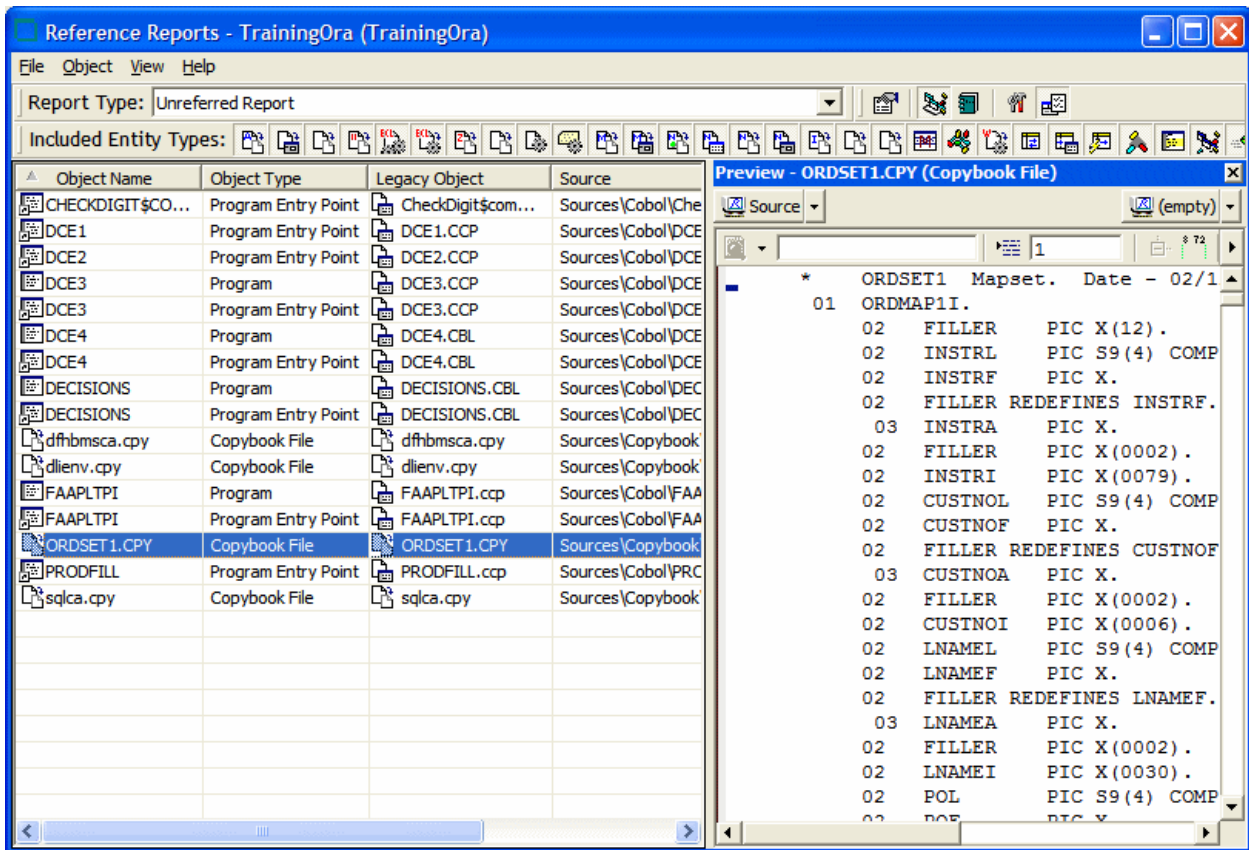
Reference Reports - TrainingOra (TrainingOra)

File Object View Help

Report Type: Unreferred Report

Included Entity Types:

| Object Name | Object Type | Legacy Object | Source |
|---|---|---|---|
| CHECKDIGIT$CO... | Program Entry Point | CheckDigit$com... | Sources\Cobol\Che |
| DCE1 | Program Entry Point | DCE1.CCP | Sources\Cobol\DCE |
| DCE2 | Program Entry Point | DCE2.CCP | Sources\Cobol\DCE |
| DCE3 | Program | DCE3.CCP | Sources\Cobol\DCE |
| DCE3 | Program Entry Point | DCE3.CCP | Sources\Cobol\DCE |
| DCE4 | Program | DCE4.CBL | Sources\Cobol\DCE |
| DCE4 | Program Entry Point | DCE4.CBL | Sources\Cobol\DCE |
| DECISIONS | Program | DECISIONS.CBL | Sources\Cobol\DEC |
| DECISIONS | Program Entry Point | DECISIONS.CBL | Sources\Cobol\DEC |
| dfhbmsca.cpy | Copybook File | dfhbmsca.cpy | Sources\Copybook |
| dlienv.cpy | Copybook File | dlienv.cpy | Sources\Copybook |
| FAAPLTPI | Program | FAAPLTPI.ccp | Sources\Cobol\FAA |
| FAAPLTPI | Program Entry Point | FAAPLTPI.ccp | Sources\Cobol\FAA |
| ORDSET1.CPY | Copybook File | ORDSET1.CPY | Sources\Copybook |
| PRODFILL | Program Entry Point | PRODFILL.ccp | Sources\Cobol\PRC |
| sqlca.cpy | Copybook File | sqlca.cpy | Sources\Copybook |

Preview - ORDSET1.CPY (Copybook File)

Source (empty)

1

```
      *    ORDSET1  Mapset.  Date - 02/1
   01   ORDMAP1I.
     02    FILLER    PIC X(12).
     02    INSTRL    PIC S9(4) COMP
     02    INSTRF    PIC X.
     02    FILLER REDEFINES INSTRF.
      03   INSTRA    PIC X.
     02    FILLER    PIC X(0002).
     02    INSTRI    PIC X(0079).
     02    CUSTNOL   PIC S9(4) COMP
     02    CUSTNOF   PIC X.
     02    FILLER REDEFINES CUSTNOF
      03   CUSTNOA   PIC X.
     02    FILLER    PIC X(0002).
     02    CUSTNOI   PIC X(0006).
     02    LNAMEL    PIC S9(4) COMP
     02    LNAMEF    PIC X.
     02    FILLER REDEFINES LNAMEF.
      03   LNAMEA    PIC X.
     02    FILLER    PIC X(0002).
     02    LNAMEI    PIC X(0030).
     02    POL       PIC S9(4) COMP
```